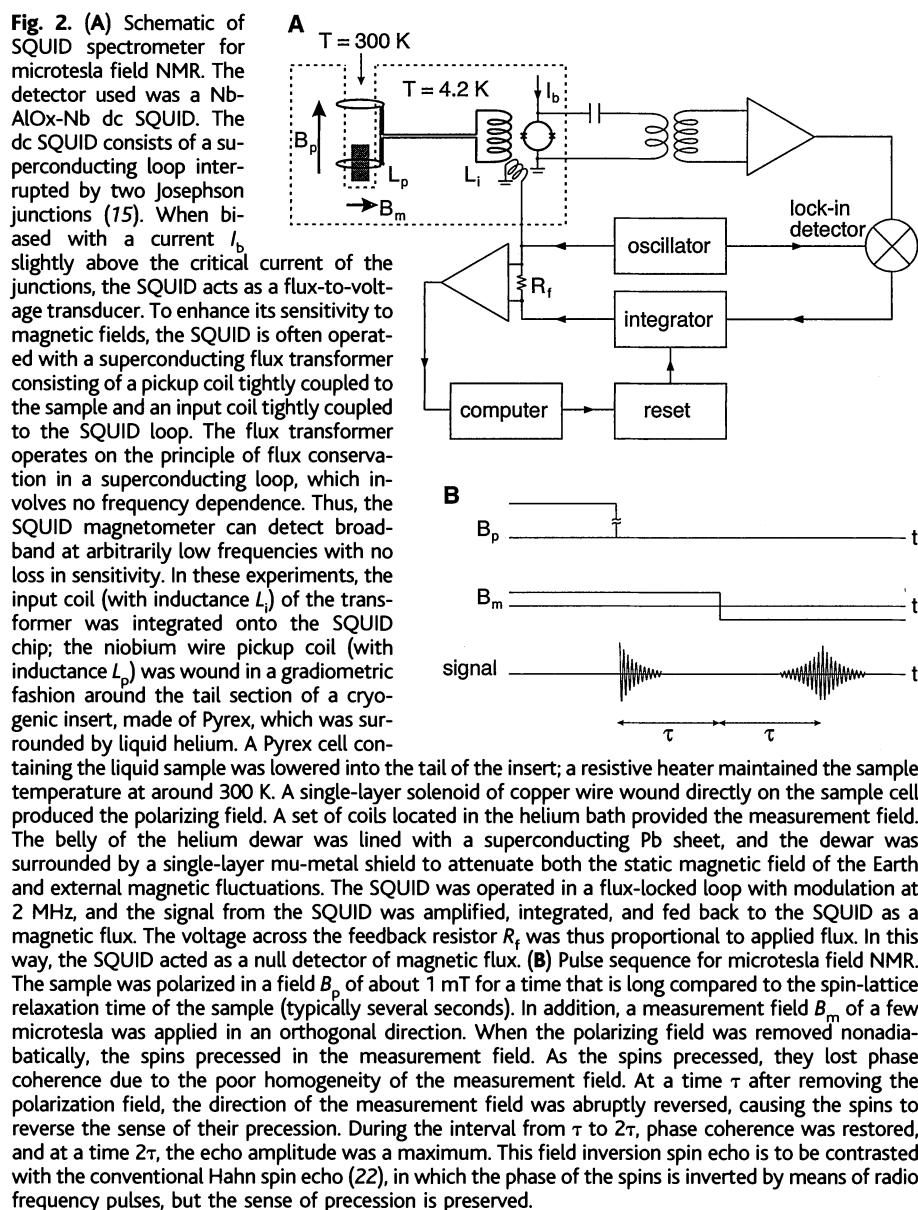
**Fig. 2.** (**A**) Schematic of SQUID spectrometer for microtesla field NMR. The detector used was a Nb-AlOx-Nb dc SQUID. The dc SQUID consists of a superconducting loop interrupted by two Josephson junctions (*15*). When biased with a current $I_b$ slightly above the critical current of the junctions, the SQUID acts as a flux-to-voltage transducer. To enhance its sensitivity to magnetic fields, the SQUID is often operated with a superconducting flux transformer consisting of a pickup coil tightly coupled to the sample and an input coil tightly coupled to the SQUID loop. The flux transformer operates on the principle of flux conservation in a superconducting loop, which involves no frequency dependence. Thus, the SQUID magnetometer can detect broadband at arbitrarily low frequencies with no loss in sensitivity. In these experiments, the input coil (with inductance $L_i$) of the transformer was integrated onto the SQUID chip; the niobium wire pickup coil (with inductance $L_p$) was wound in a gradiometric fashion around the tail section of a cryogenic insert, made of Pyrex, which was surrounded by liquid helium. A Pyrex cell containing the liquid sample was lowered into the tail of the insert; a resistive heater maintained the sample temperature at around 300 K. A single-layer solenoid of copper wire wound directly on the sample cell produced the polarizing field. A set of coils located in the helium bath provided the measurement field. The belly of the helium dewar was lined with a superconducting Pb sheet, and the dewar was surrounded by a single-layer mu-metal shield to attenuate both the static magnetic field of the Earth and external magnetic fluctuations. The SQUID was operated in a flux-locked loop with modulation at 2 MHz, and the signal from the SQUID was amplified, integrated, and fed back to the SQUID as a magnetic flux. The voltage across the feedback resistor $R_f$ was thus proportional to applied flux. In this way, the SQUID acted as a null detector of magnetic flux. (**B**) Pulse sequence for microtesla field NMR. The sample was polarized in a field $B_p$ of about 1 mT for a time that is long compared to the spin-lattice relaxation time of the sample (typically several seconds). In addition, a measurement field $B_m$ of a few microtesla was applied in an orthogonal direction. When the polarizing field was removed nonadiabatically, the spins precessed in the measurement field. As the spins precessed, they lost phase coherence due to the poor homogeneity of the measurement field. At a time $\tau$ after removing the polarization field, the direction of the measurement field was abruptly reversed, causing the spins to reverse the sense of their precession. During the interval from $\tau$ to $2\tau$, phase coherence was restored, and at a time $2\tau$, the echo amplitude was a maximum. This field inversion spin echo is to be contrasted with the conventional Hahn spin echo (*22*), in which the phase of the spins is inverted by means of radio frequency pulses, but the sense of precession is preserved.

A
T = 300 K
T = 4.2 K
$B_p$
$L_p$
$L_i$
$B_m$
$I_b$
lock-in detector
oscillator
$R_f$
integrator
computer
reset

B
$B_p$
t
$B_m$
t
signal
t
$\tau$
$\tau$